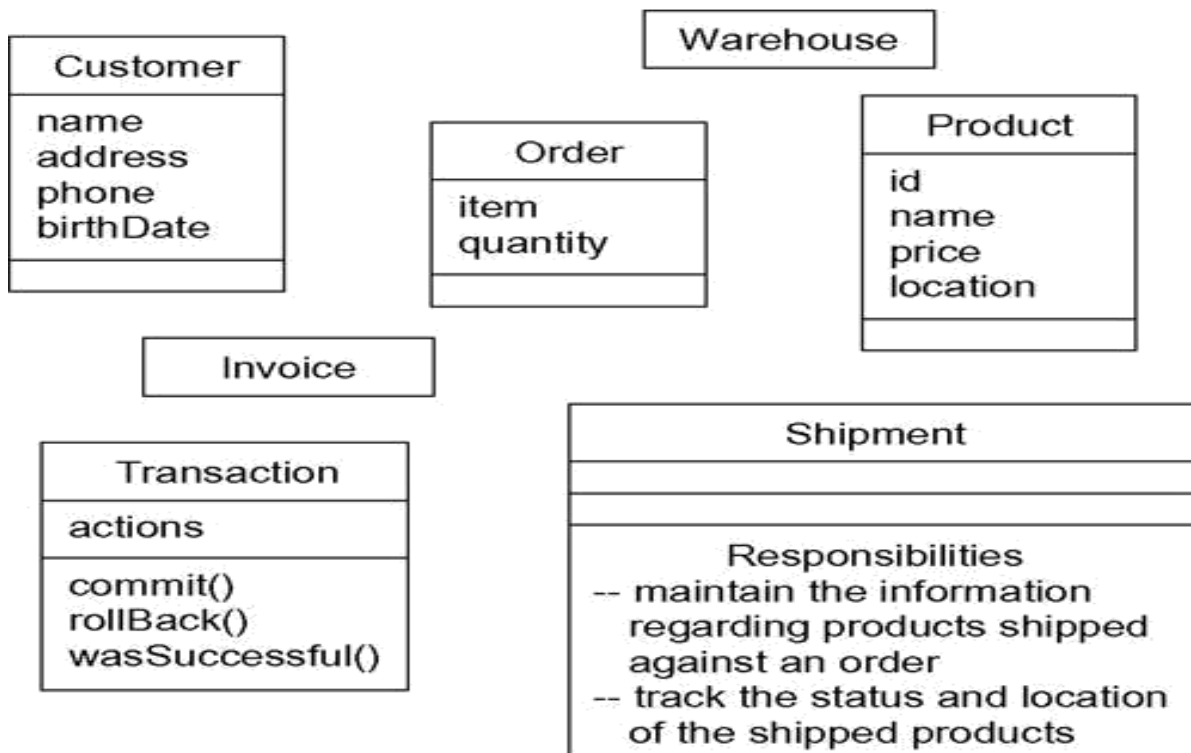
Warehouse

Customer
name
address
phone
birthDate

Order
item
quantity

Product
id
name
price
location

Invoice

Transaction
actions
commit()
rollBack()
wasSuccessful()

Shipment
Responsibilities
-- maintain the information regarding products shipped against an order
-- track the status and location of the shipped products